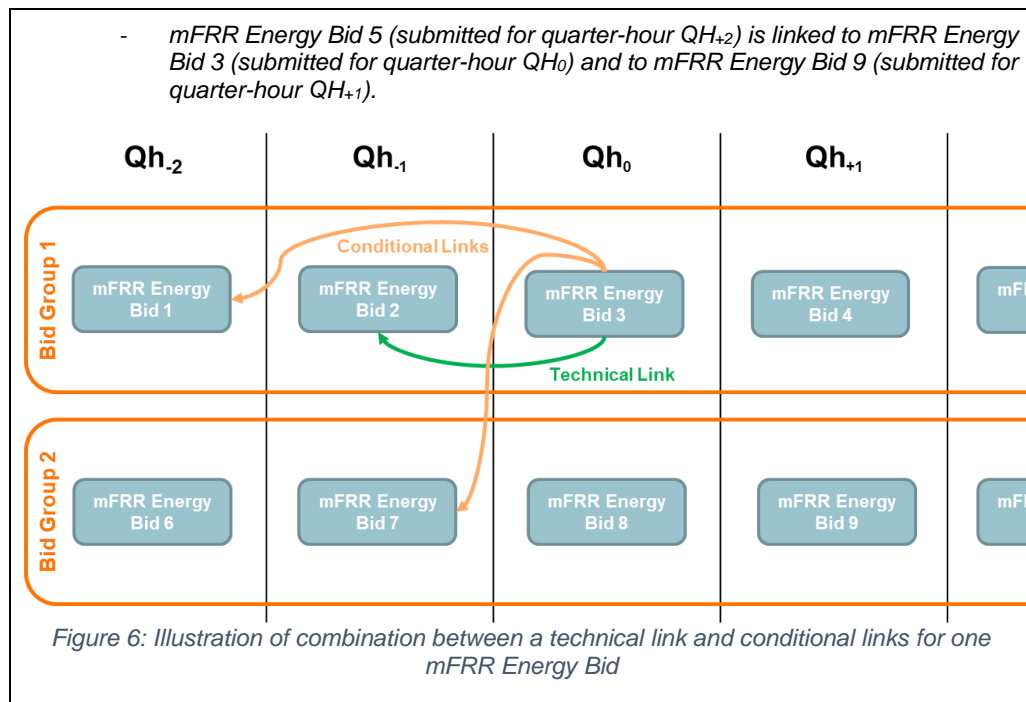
- *mFRR Energy Bid 5 (submitted for quarter-hour $QH_{+2}$) is linked to mFRR Energy Bid 3 (submitted for quarter-hour $QH_0$) and to mFRR Energy Bid 9 (submitted for quarter-hour $QH_{+1}$).*

$Qh_{-2}$ $Qh_{-1}$ $Qh_0$ $Qh_{+1}$

Bid Group 1

Conditional Links

mFRR Energy Bid 1

mFRR Energy Bid 2

mFRR Energy Bid 3

mFRR Energy Bid 4

mF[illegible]

Technical Link

Bid Group 2

mFRR Energy Bid 6

mFRR Energy Bid 7

mFRR Energy Bid 8

mFRR Energy Bid 9

mF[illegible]

*Figure 6: Illustration of combination between a technical link and conditional links for one mFRR Energy Bid*